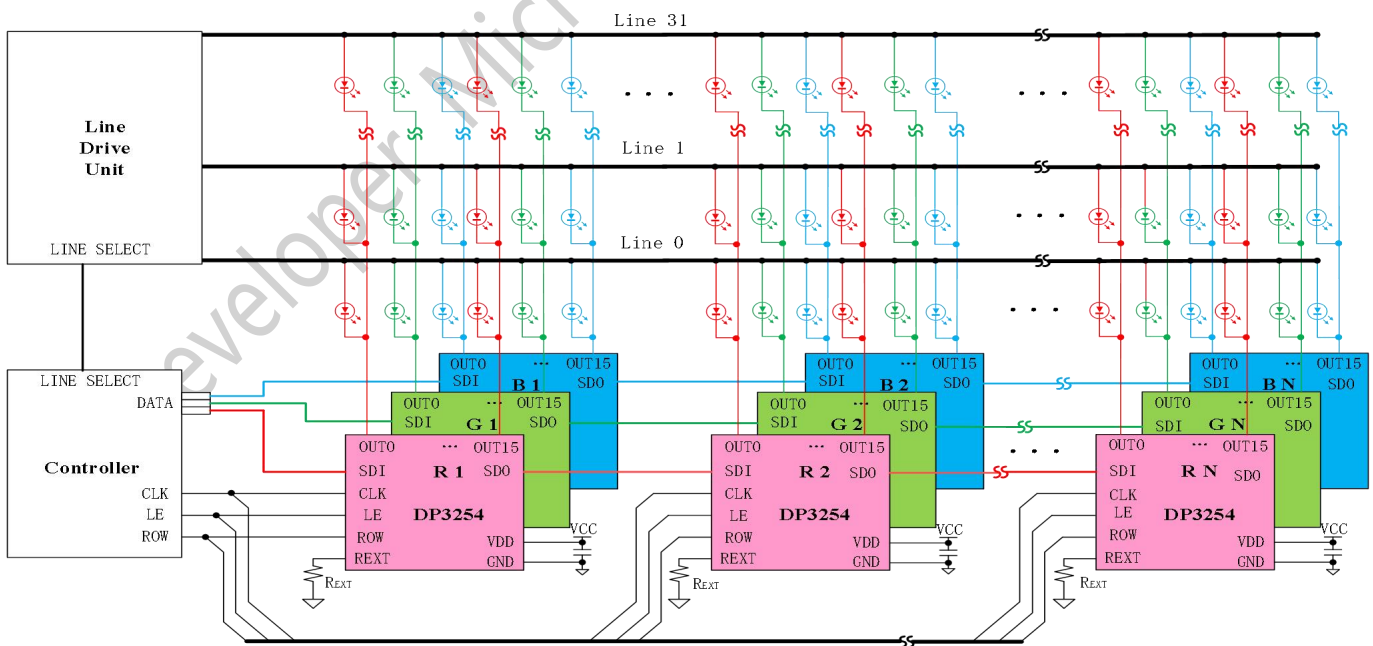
Line 31

Line Drive Unit

LINE SELECT

Line 1

Line 0

LINE SELECT
DATA

Controller

CLK
LE
ROW

OUT0 ··· OUT15
SDI B 1 SDO

OUT0 ··· OUT15
SDI G 1 SDO

OUT0 ··· OUT15
SDI R 1 SDO
CLK
LE DP3254
ROW VDD
REXT GND

VCC

$R_{EXT}$

OUT0 ··· OUT15
SDI B 2 SDO

OUT0 ··· OUT15
SDI G 2 SDO

OUT0 ··· OUT15
SDI R 2 SDO
CLK
LE DP3254
ROW VDD
REXT GND

VCC

$R_{EXT}$

OUT0 ··· OUT15
SDI B N SDO

OUT0 ··· OUT15
SDI G N SDO

OUT0 ··· OUT15
SDI R N SDO
CLK
LE DP3254
ROW VDD
REXT GND

VCC

$R_{EXT}$

Developer Mic